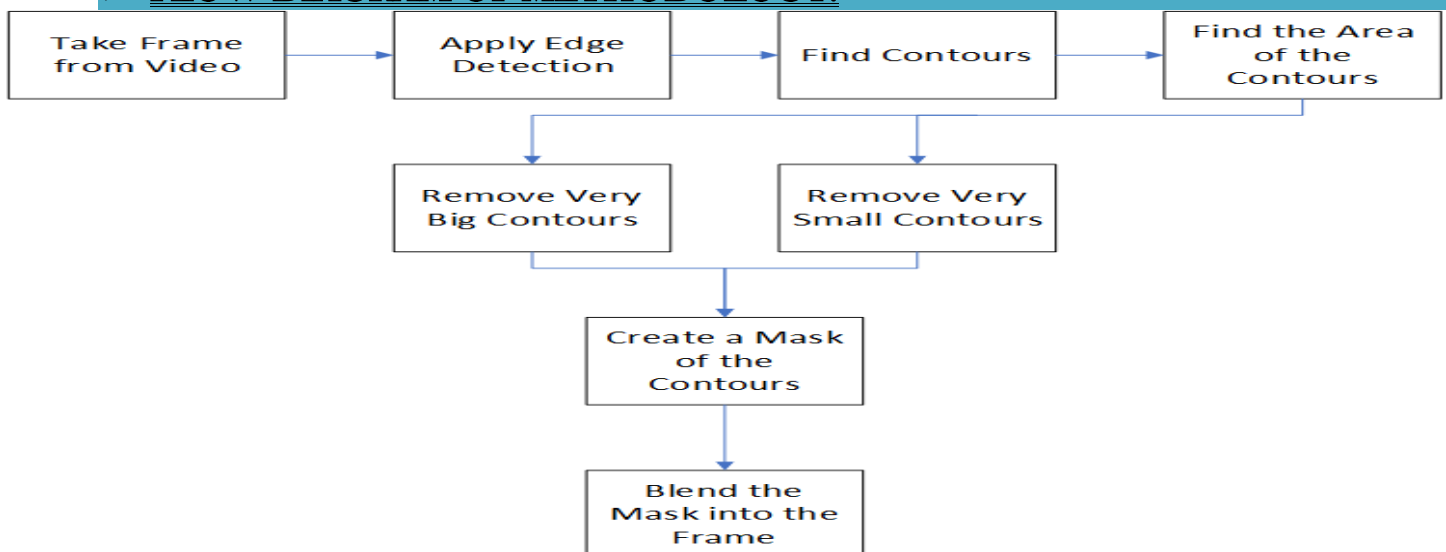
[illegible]

Take Frame from Video

Apply Edge Detection

Find Contours

Find the Area of the Contours

Remove Very Big Contours

Remove Very Small Contours

Create a Mask of the Contours

Blend the Mask into the Frame